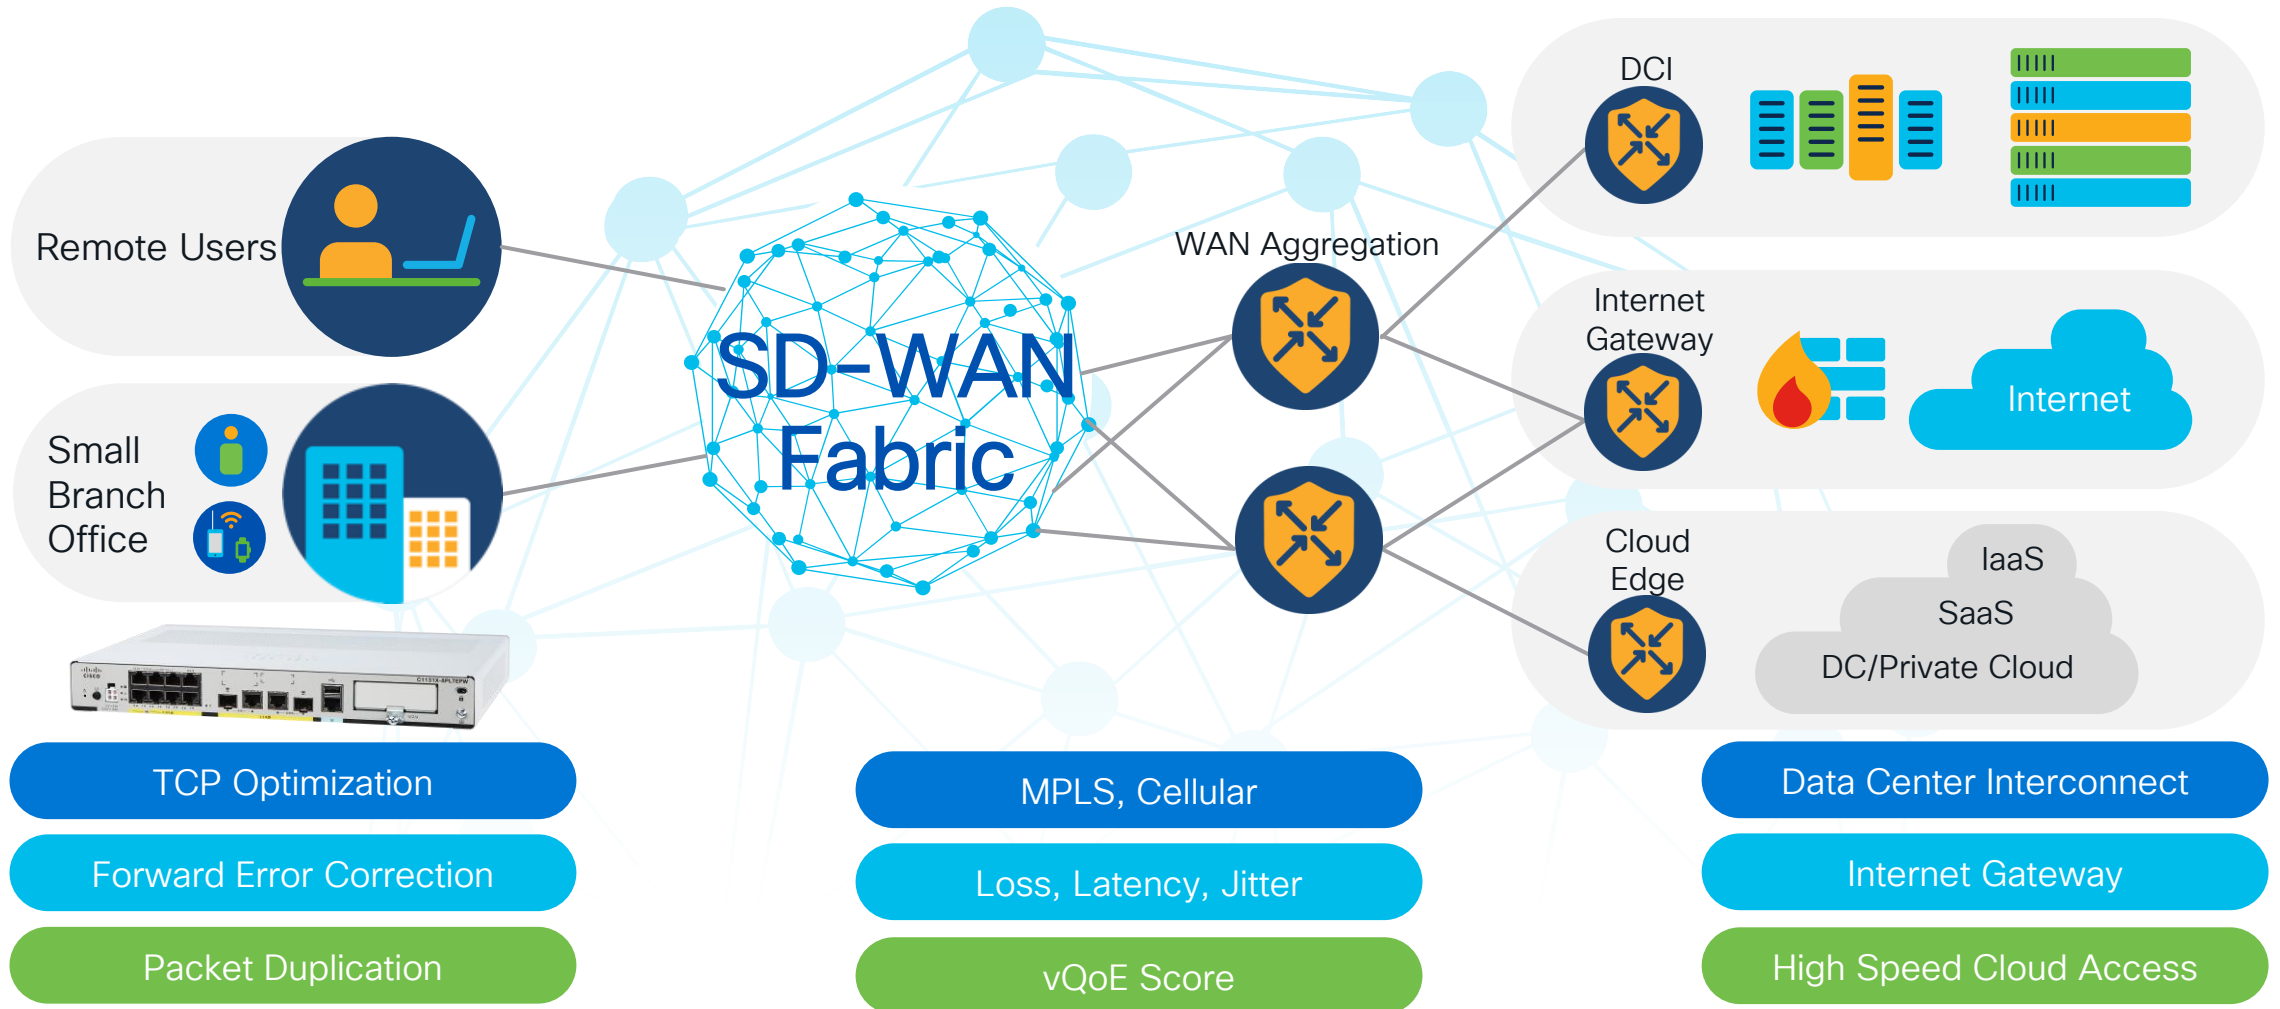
Remote Users

Small Branch Office

SD-WAN Fabric

WAN Aggregation

DCI

Internet Gateway

Internet

Cloud Edge

IaaS

SaaS

DC/Private Cloud

TCP Optimization

Forward Error Correction

Packet Duplication

MPLS, Cellular

Loss, Latency, Jitter

vQoE Score

Data Center Interconnect

Internet Gateway

High Speed Cloud Access